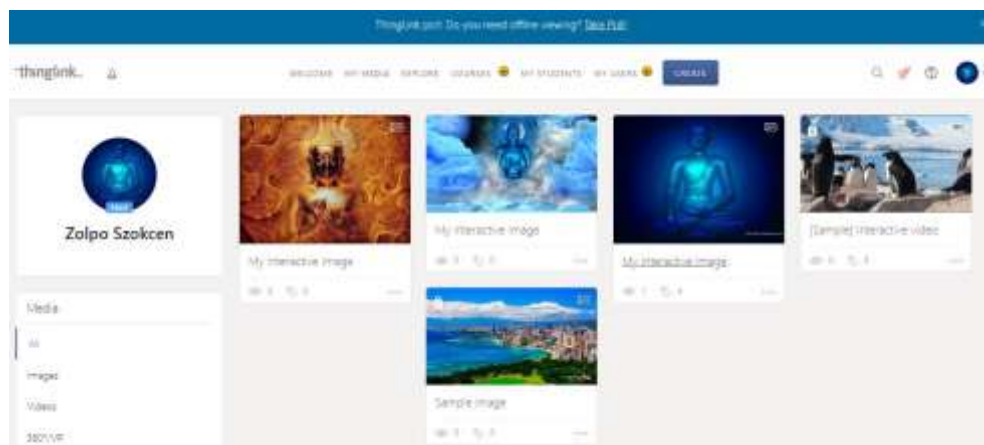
ThingLink pro: Do you need offline viewing? See Full

thinglink.

WELCOME MY MEDIA EXPLORE COURSES MY STUDENTS MY USERS CREATE

FREE

Zolpo Szokcen

Media

All

Images

Videos

360°/VR

My Interactive Image

My Interactive Image

Sample image

My Interactive Image

[Sample] Interactive video